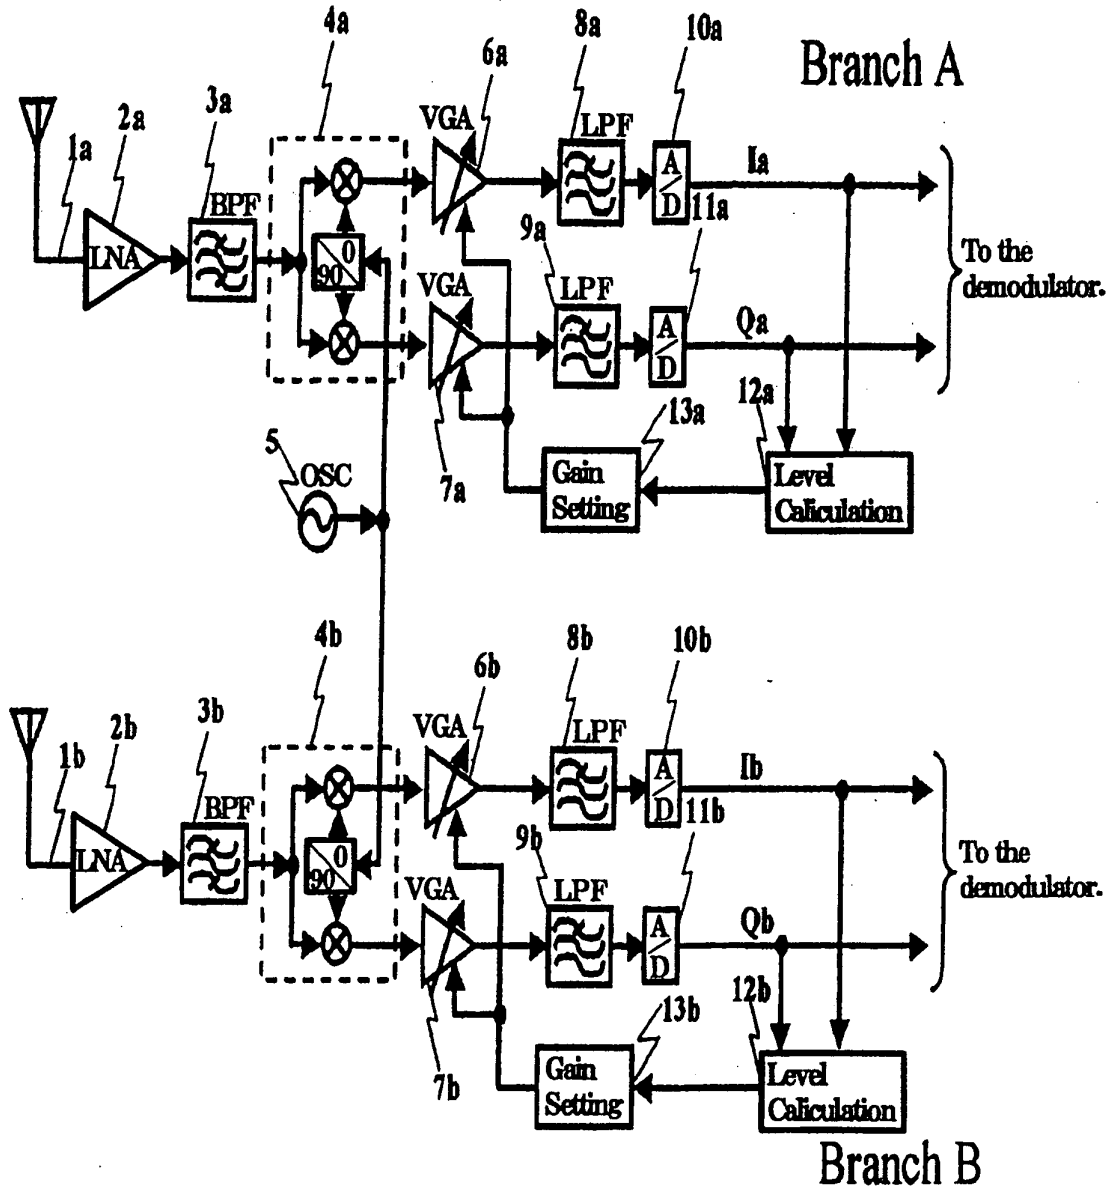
Branch A

4a
6a
8a
10a
1a
2a
3a
BPF
LNA
0
90
VGA
LPF
A/D
Ia
9a
11a
VGA
LPF
A/D
Qa
To the demodulator.
7a
13a
12a
5
OSC
Gain Setting
Level Caliculation

4b
6b
8b
10b
1b
2b
3b
BPF
LNA
0
90
VGA
LPF
A/D
Ib
9b
11b
VGA
LPF
A/D
Qb
To the demodulator.
7b
13b
12b
Gain Setting
Level Caliculation

Branch B